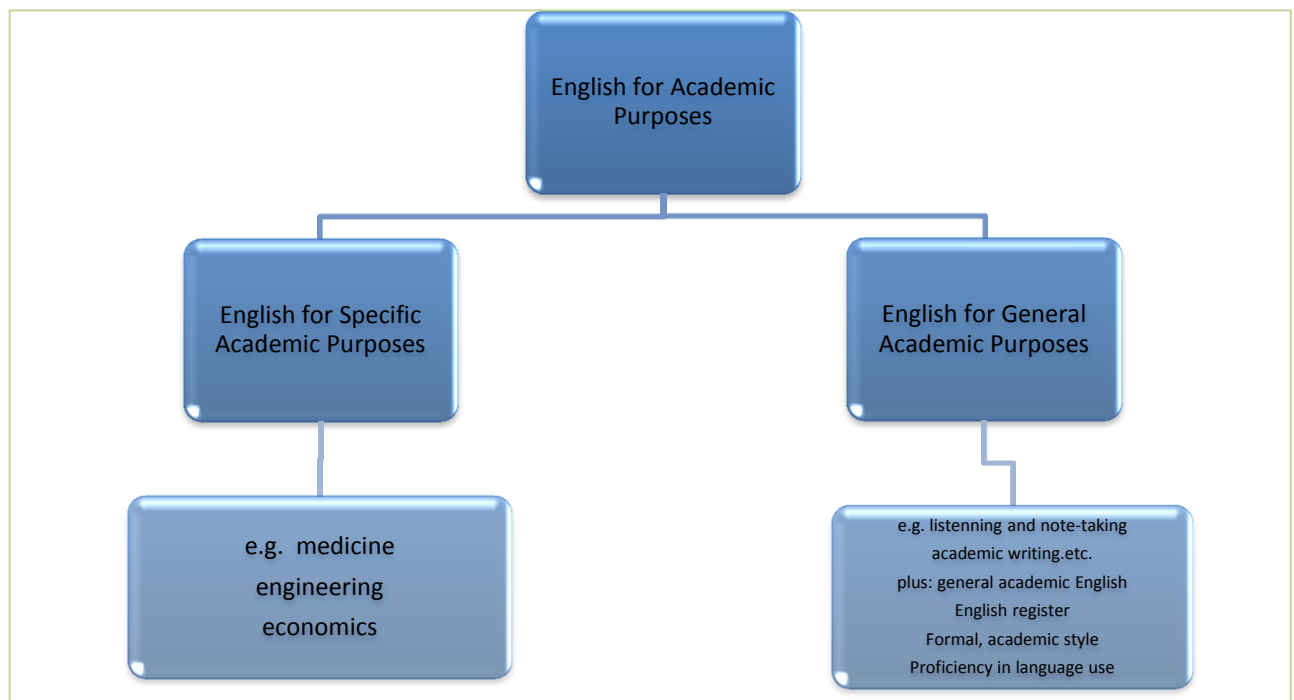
English for Academic Purposes

English for Specific Academic Purposes

English for General Academic Purposes

e.g. medicine
engineering
economics

e.g. listenning and note-taking
academic writing.etc.
plus: general academic English
English register
Formal, academic style
Proficiency in language use